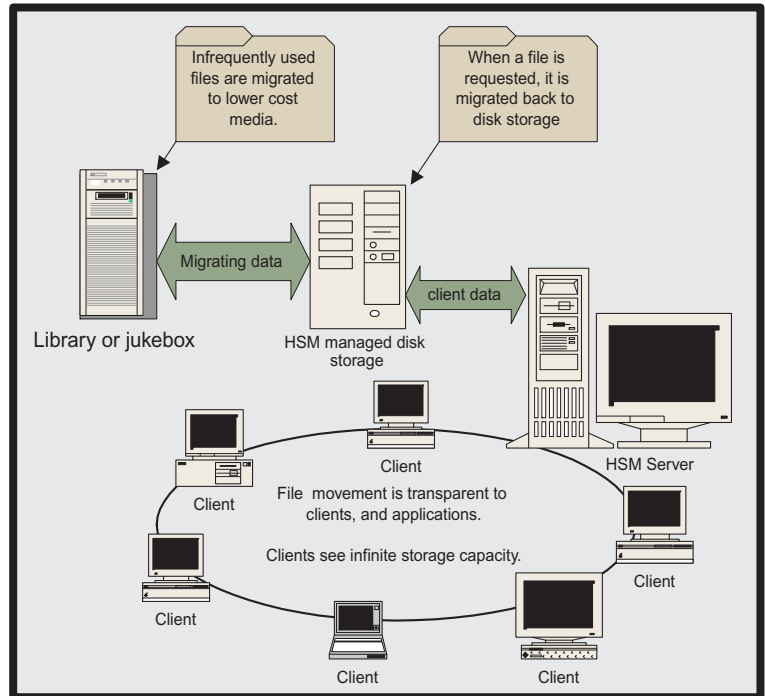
Infrequently used files are migrated to lower cost media.

When a file is requested, it is migrated back to disk storage

Migrating data

client data

Library or jukebox

HSM managed disk storage

HSM Server

Client

Client

File movement is transparent to clients, and applications.

Clients see infinite storage capacity.

Client

Client

Client

Client